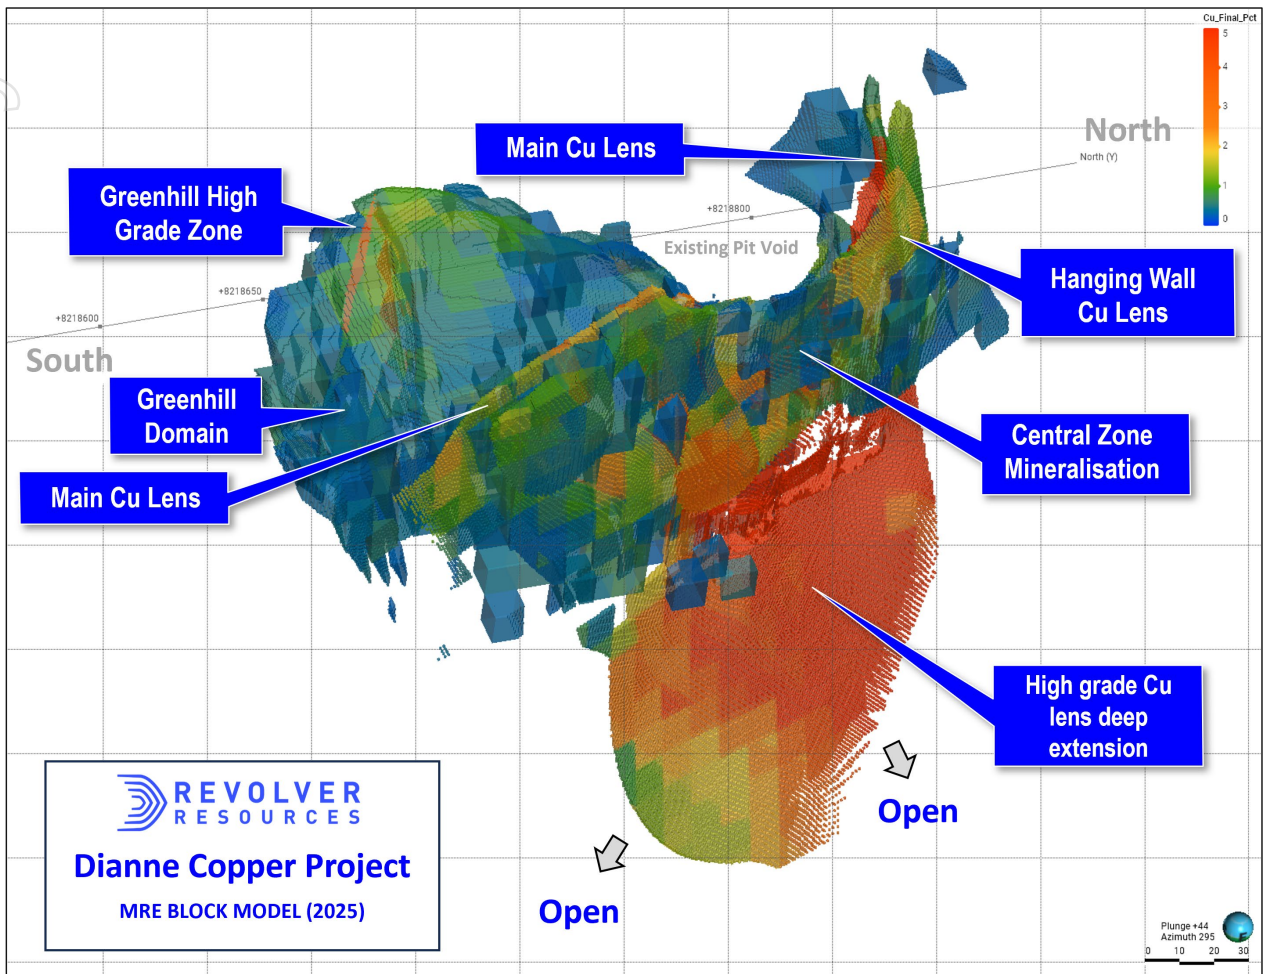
Cu_Final_Pct
5
4
3
2
1
0

Main Cu Lens

North

North (Y)

Greenhill High Grade Zone

+8218800

Existing Pit Void

+8218650

+8218600

Hanging Wall Cu Lens

South

Greenhill Domain

Central Zone Mineralisation

Main Cu Lens

High grade Cu lens deep extension

Open

REVOLVER RESOURCES

Dianne Copper Project

MRE BLOCK MODEL (2025)

Open

Plunge +44
Azimuth 295
0 10 20 30